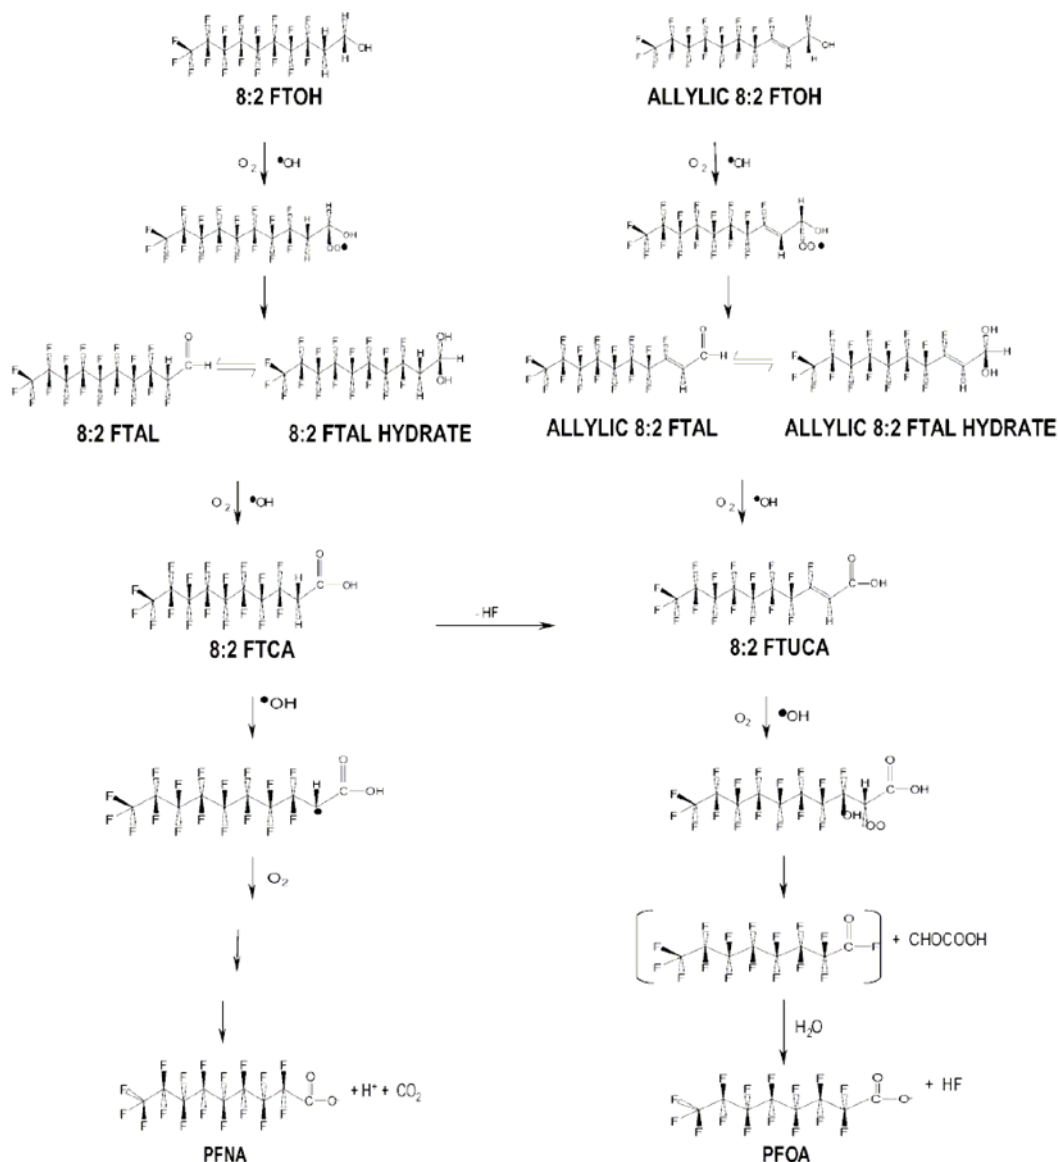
8:2 FTOH

ALLYLIC 8:2 FTOH

$O_2$ •OH

$O_2$ •OH

8:2 FTAL

8:2 FTAL HYDRATE

ALLYLIC 8:2 FTAL

ALLYLIC 8:2 FTAL HYDRATE

$O_2$ •OH

$O_2$ •OH

8:2 FTCA

- HF

8:2 FTUCA

•OH

$O_2$ •OH

$O_2$

+ CHOCOOH

$H_2O$

+ $H^+$ + $CO_2$

+ HF

PFNA

PFOA